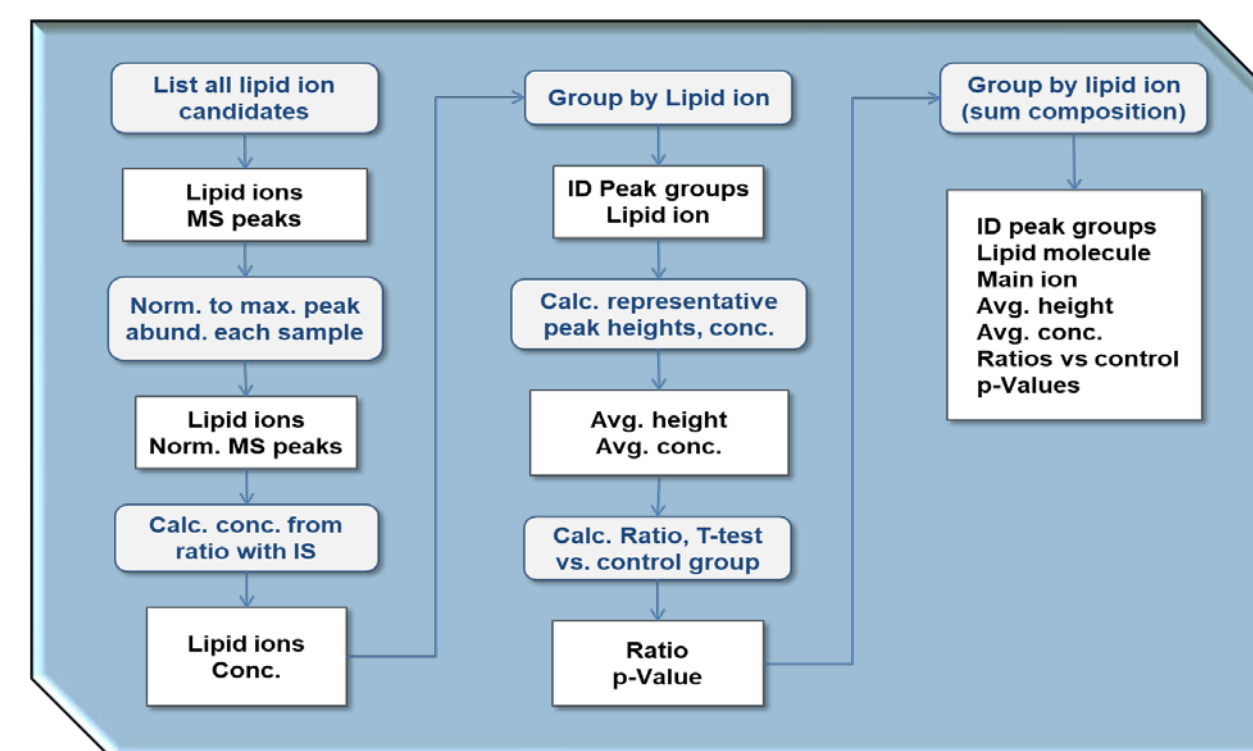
List all lipid ion candidates

Lipid ions
MS peaks

Norm. to max. peak abund. each sample

Lipid ions
Norm. MS peaks

Calc. conc. from ratio with IS

Lipid ions
Conc.

Group by Lipid ion

ID Peak groups
Lipid ion

Calc. representative peak heights, conc.

Avg. height
Avg. conc.

Calc. Ratio, T-test vs. control group

Ratio
p-Value

Group by lipid ion (sum composition)

ID peak groups
Lipid molecule
Main ion
Avg. height
Avg. conc.
Ratios vs control
p-Values